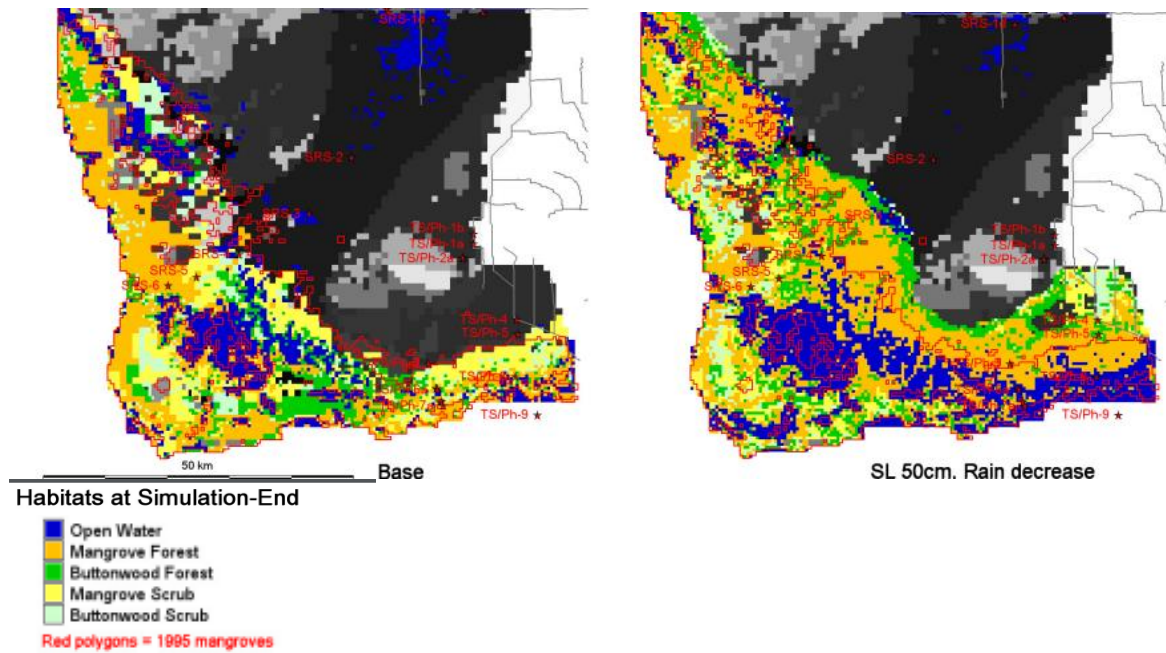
SRS-1a
SRS-2
SRS-3
SRS-4
SRS-5
SRS-6
TS/Ph-1b
TS/Ph-1a
TS/Ph-2a
TS/Ph-4
TS/Ph-5
TS/Ph-6
TS/Ph-7
TS/Ph-9
50 km
Base

SRS-1a
SRS-2
SRS-3
SRS-5
SRS-6
TS/Ph-1b
TS/Ph-1a
TS/Ph-2a
TS/Ph-4
TS/Ph-5
TS/Ph-6
TS/Ph-9
SL 50cm. Rain decrease

Habitats at Simulation-End
Open Water
Mangrove Forest
Buttonwood Forest
Mangrove Scrub
Buttonwood Scrub
Red polygons = 1995 mangroves